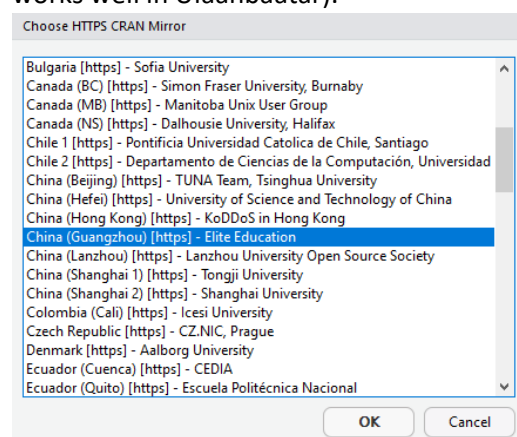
Choose HTTPS CRAN Mirror

Bulgaria [https] - Sofia University
Canada (BC) [https] - Simon Fraser University, Burnaby
Canada (MB) [https] - Manitoba Unix User Group
Canada (NS) [https] - Dalhousie University, Halifax
Chile 1 [https] - Pontificia Universidad Catolica de Chile, Santiago
Chile 2 [https] - Departamento de Ciencias de la Computación, Universidad
China (Beijing) [https] - TUNA Team, Tsinghua University
China (Hefei) [https] - University of Science and Technology of China
China (Hong Kong) [https] - KoDDoS in Hong Kong
China (Guangzhou) [https] - Elite Education
China (Lanzhou) [https] - Lanzhou University Open Source Society
China (Shanghai 1) [https] - Tongji University
China (Shanghai 2) [https] - Shanghai University
Colombia (Cali) [https] - Icesi University
Czech Republic [https] - CZ.NIC, Prague
Denmark [https] - Aalborg University
Ecuador (Cuenca) [https] - CEDIA
Ecuador (Quito) [https] - Escuela Politécnica Nacional

OK
Cancel